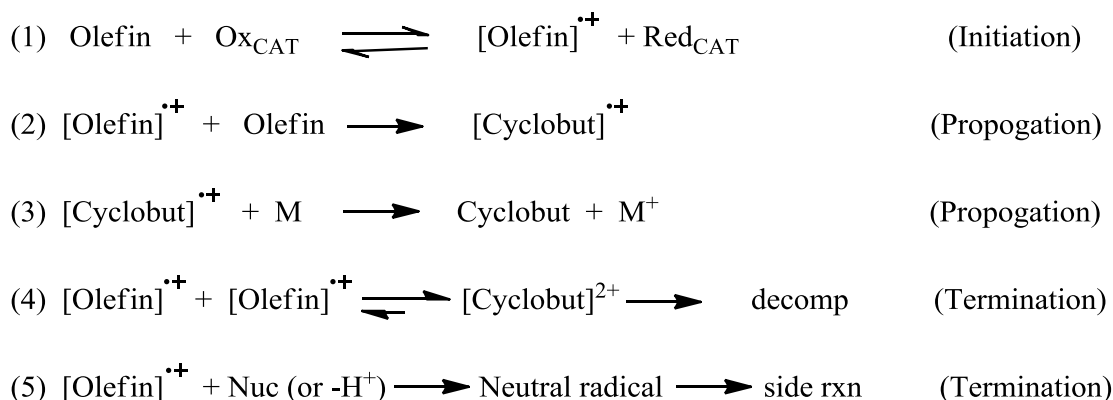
(1) Olefin + $Ox_{CAT}$ $\rightleftharpoons$ $[Olefin]^{\bullet+}$ + $Red_{CAT}$ (Initiation)

(2) $[Olefin]^{\bullet+}$ + Olefin $\longrightarrow$ $[Cyclobut]^{\bullet+}$ (Propogation)

(3) $[Cyclobut]^{\bullet+}$ + M $\longrightarrow$ Cyclobut + $M^{+}$ (Propogation)

(4) $[Olefin]^{\bullet+}$ + $[Olefin]^{\bullet+}$ $\rightleftharpoons$ $[Cyclobut]^{2+}$ $\longrightarrow$ decomp (Termination)

(5) $[Olefin]^{\bullet+}$ + Nuc (or $-H^{+}$) $\longrightarrow$ Neutral radical $\longrightarrow$ side rxn (Termination)